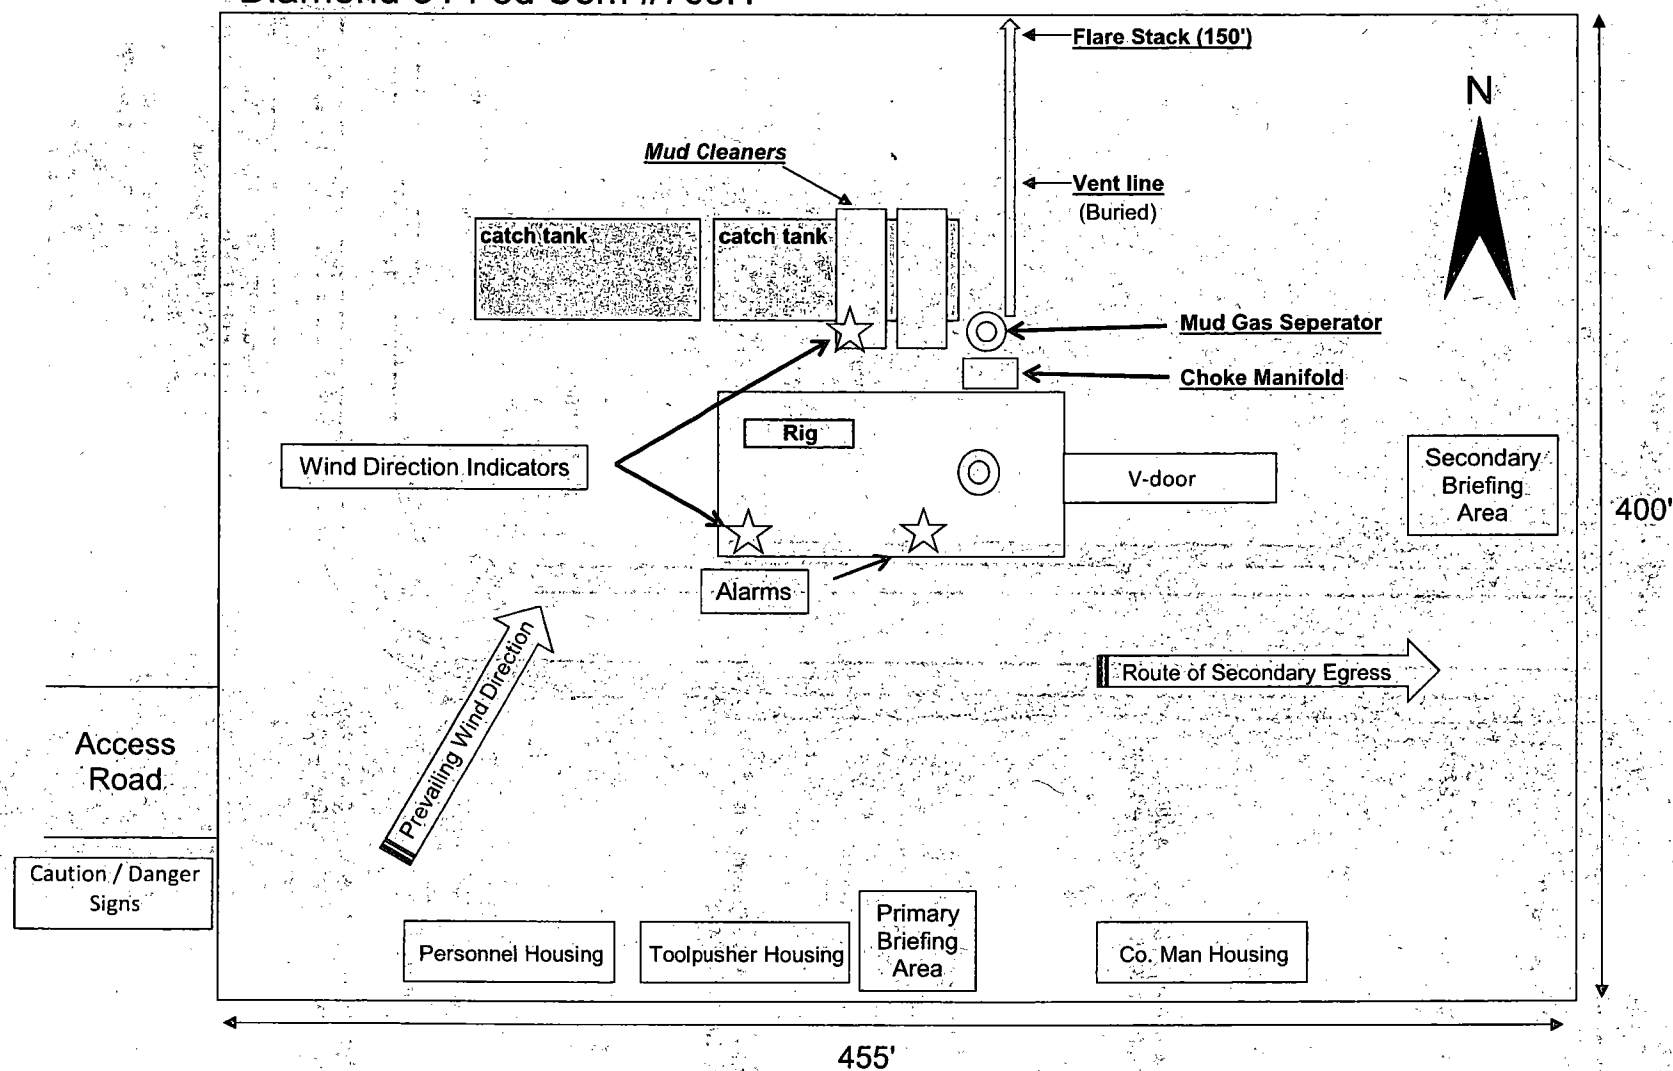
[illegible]

Flare Stack (150')

N

Mud Cleaners

Vent line
(Buried)

catch tank

catch tank

Mud Gas Seperator

Choke Manifold

Rig

Wind Direction Indicators

V-door

Secondary Briefing Area

400'

Alarms

Prevailing Wind Direction

Route of Secondary Egress

Access Road

Caution / Danger Signs

Personnel Housing

Toolpusher Housing

Primary Briefing Area

Co. Man Housing

455'